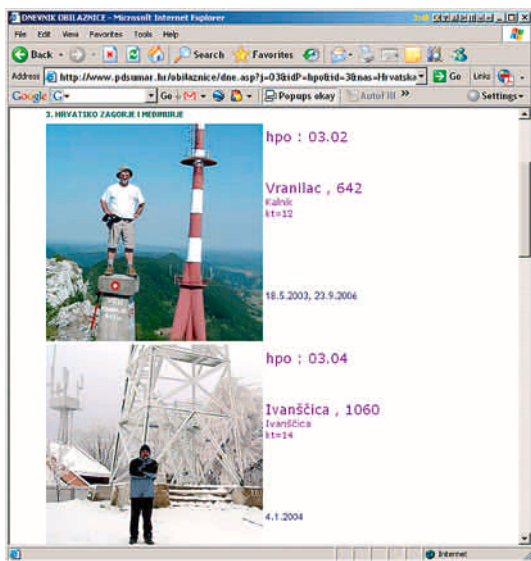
DNEVNIK OBILAZNICE - Microsoft Internet Explorer

File Edit View Favorites Tools Help

Back Search Favorites

Address http://www.pdsumar.hr/obilaznice/dne.asp?j=03&idP=hpo&id=3&nas=Hrvatska Go Links

Google G- Go Popups okay AutoFill Settings

3. HRVATSKO ZAGORJE I MEĐIMURJE

hpo : 03.02

Vranilac , 642
Kalnik
kt=12

18.5.2003, 23.9.2006

hpo : 03.04

Ivanščica , 1060
Ivanščica
kt=14

4.1.2004

Internet